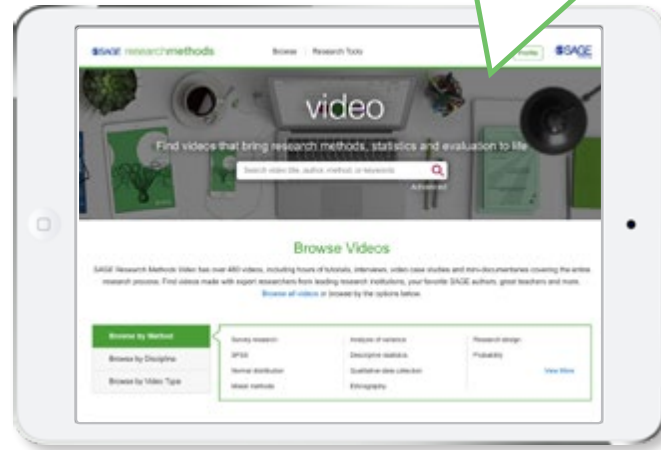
SAGE researchmethods

Browse | Research Tools

Profile

SAGE

video

Find videos that bring research methods, statistics and evaluation to life

Search video title, author, method or keywords

Advanced

Browse Videos

SAGE Research Methods Video has over 480 videos, including hours of tutorials, interviews, video case studies and mini-documentaries covering the entire research process. Find videos made with expert researchers from leading research institutions, your favorite SAGE authors, great teachers and more. Browse all videos or browse by the options below.

Browse by Method

Browse by Discipline

Browse by Video Type

Survey research

SPSS

Normal distribution

Mixed methods

Analysis of variance

Descriptive statistics

Qualitative data collection

Ethnography

Research design

Probability

View More